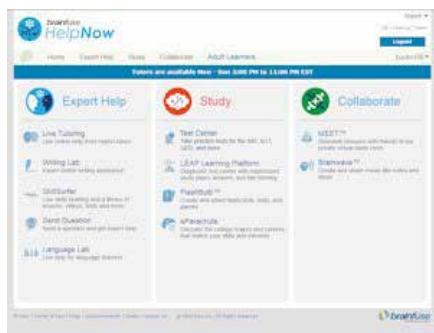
brainfuse HelpNow

Logout

Home Expert Help Study Collaborate Adult Learners

Tutors are available Now - Sun 3:00 PM to 11:00 PM EST

Expert Help

Live Tutoring
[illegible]

Writing Lab
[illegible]

SkillSurfer
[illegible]

Send Question
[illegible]

Language Lab
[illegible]

Study

Test Center
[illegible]

LEAP Learning Platform
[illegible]

FlashBulb™
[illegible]

ePacecute
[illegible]

Collaborate

MEET™
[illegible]

Brainwave™
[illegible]

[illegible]

brainfuse